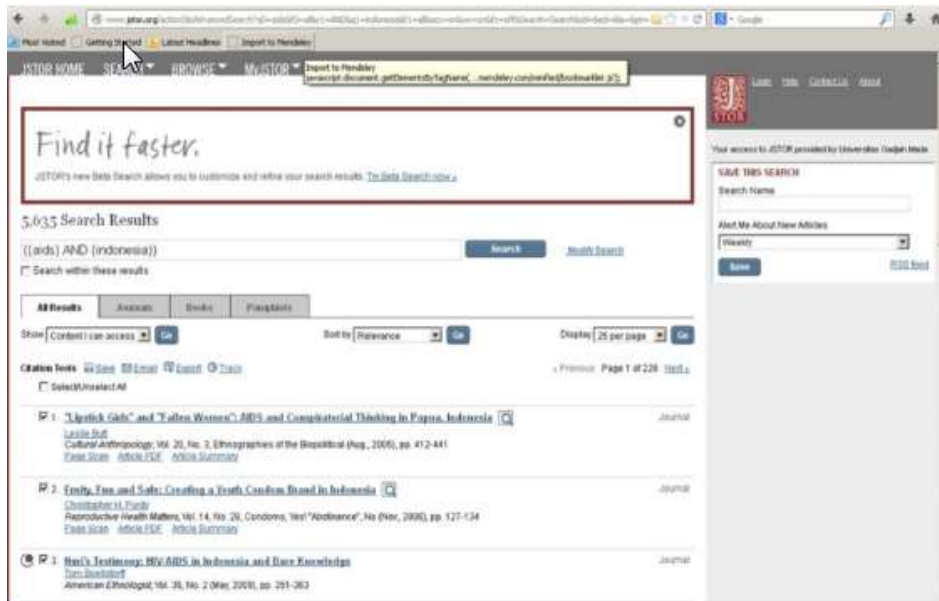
www.jstor.org/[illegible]

Google

Most Visited Getting Started Latest Headlines Import to Mendeley

JSTOR HOME SEARCH BROWSE MyJSTOR

Import to Mendeley
javascript:document.getElementsByTagName(...mendeley.com/minified/bookmarklet.js'));

Login Help Contact Us About

JSTOR

Find it faster.

JSTOR's new Beta Search allows you to customize and refine your search results. Try Beta Search now »

Your access to JSTOR provided by Universitas Gadjah Mada

SAVE THIS SEARCH
Search Name

Alert Me About New Articles
Weekly
Save
RSS feed

5,635 Search Results

((aids) AND (indonesia))
Search
Modify Search
Search within these results

All Results Journals Books Pamphlets

Show Content I can access Go
Sort by Relevance Go
Display 25 per page Go

Citation Tools Save Email Export Track
Select/Unselect All

« Previous Page 1 of 226 Next »

1. "Lipstick Girls" and "Fallen Women": AIDS and Conspiratorial Thinking in Papua, Indonesia
Leslie Butt
Cultural Anthropology, Vol. 20, No. 3, Ethnographies of the Biopolitical (Aug., 2005), pp. 412-441
Page Scan Article PDF Article Summary
Journal

2. Emily, Fun and Safe: Creating a Youth Condom Brand in Indonesia
Christopher H. Purdy
Reproductive Health Matters, Vol. 14, No. 28, Condoms: Yes! "Abstinence", No (Nov., 2006), pp. 127-134
Page Scan Article PDF Article Summary
Journal

3. Nuri's Testimony: HIV/AIDS in Indonesia and Bare Knowledge
Tom Boellstorff
American Ethnologist, Vol. 36, No. 2 (May, 2009), pp. 351-363
Journal